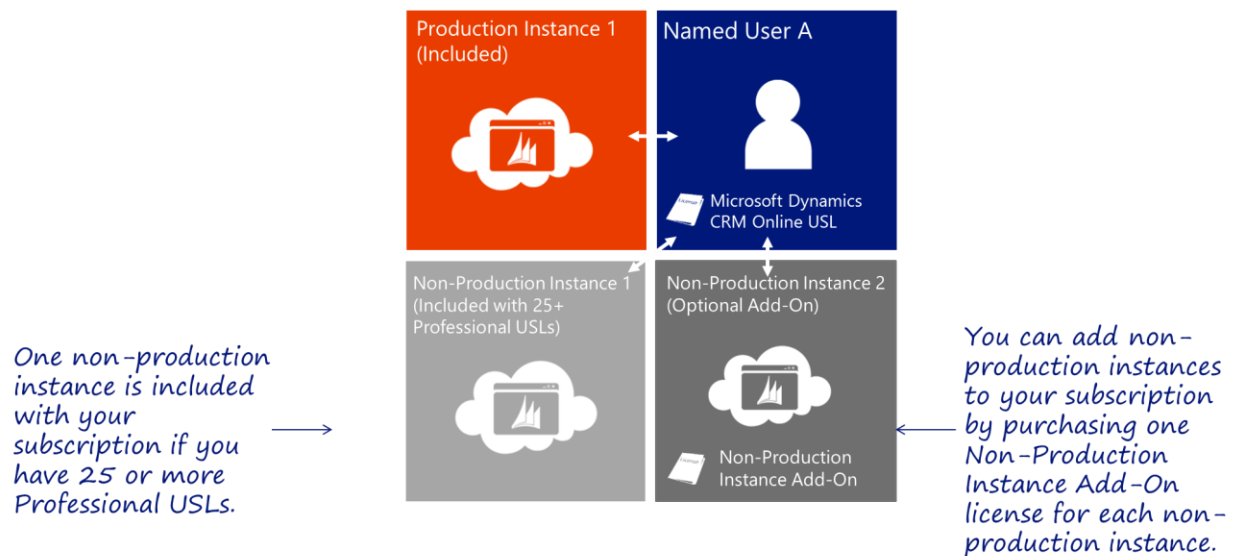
Production Instance 1 (Included)

Named User A

Microsoft Dynamics CRM Online USL

Non-Production Instance 1 (Included with 25+ Professional USLs)

Non-Production Instance 2 (Optional Add-On)

Non-Production Instance Add-On

One non-production instance is included with your subscription if you have 25 or more Professional USLs.

You can add non-production instances to your subscription by purchasing one Non-Production Instance Add-On license for each non-production instance.